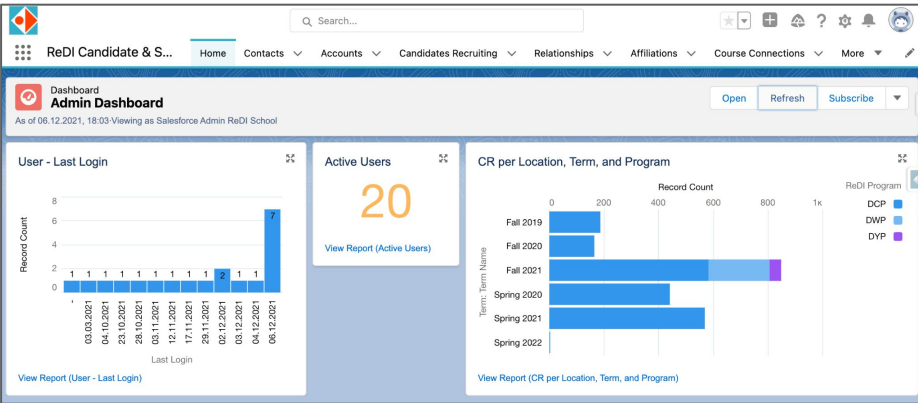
Search...

ReDI Candidate & S...
Home
Contacts
Accounts
Candidates Recruiting
Relationships
Affiliations
Course Connections
More

Dashboard
Admin Dashboard
As of 06.12.2021, 18:03·Viewing as Salesforce Admin ReDI School

Open
Refresh
Subscribe

User - Last Login

Record Count
8
6
4
2
0
1 1 1 1 1 1 1 1 1 2 1 1 7
-
03.03.2021
04.10.2021
23.10.2021
28.10.2021
03.11.2021
11.11.2021
17.11.2021
29.11.2021
02.12.2021
03.12.2021
04.12.2021
06.12.2021
Last Login

View Report (User - Last Login)

Active Users
20
View Report (Active Users)

CR per Location, Term, and Program

Record Count
0
200
400
600
800
1k
Term: Term Name
Fall 2019
Fall 2020
Fall 2021
Spring 2020
Spring 2021
Spring 2022

ReDI Program
DCP
DWP
DYP

View Report (CR per Location, Term, and Program)